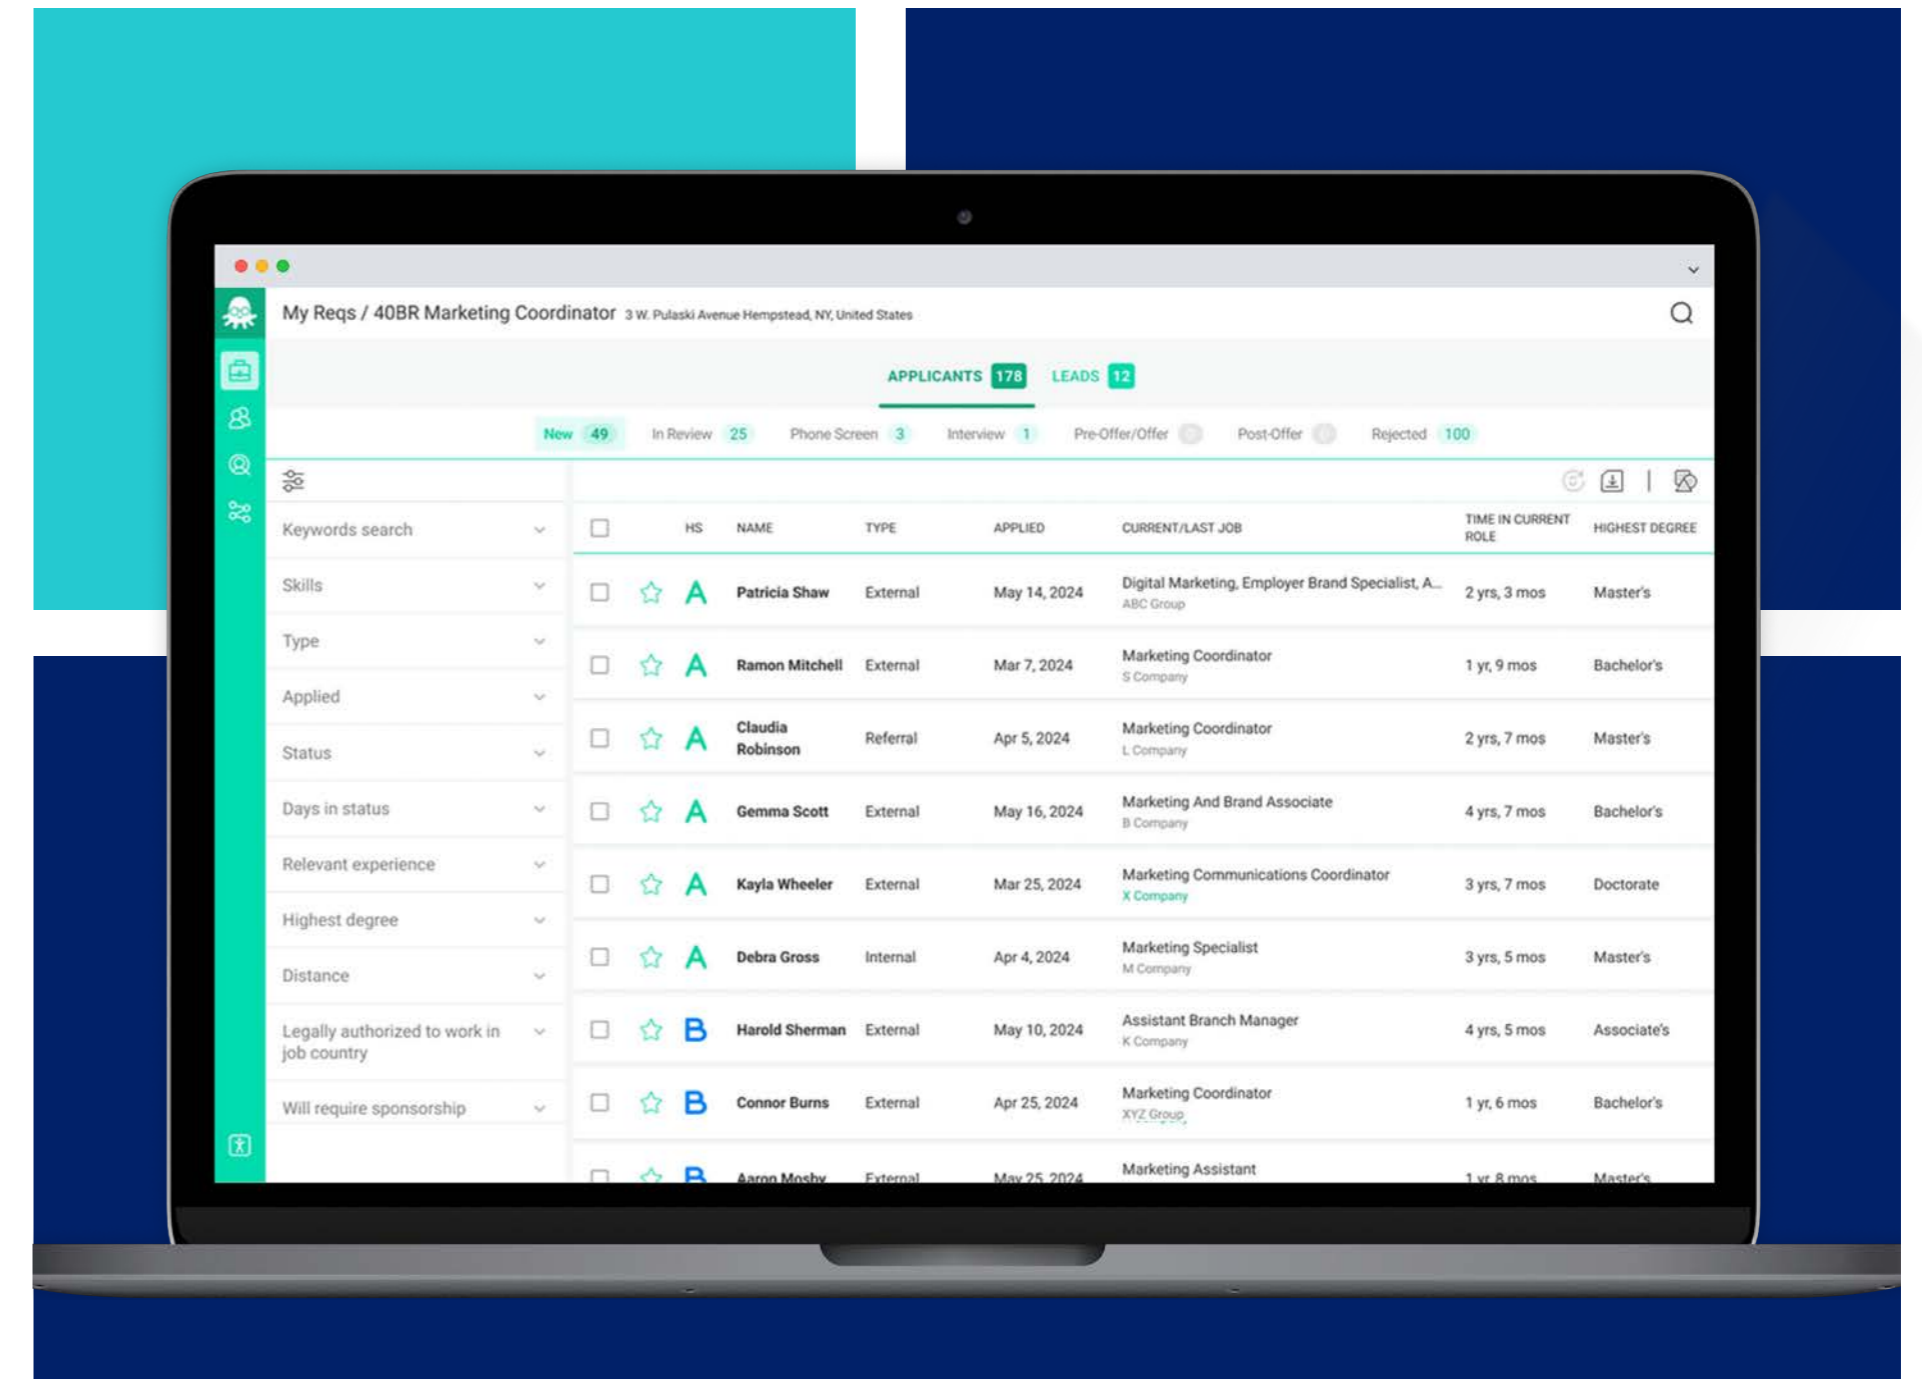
My Reqs / 40BR Marketing Coordinator 3 W. Pulaski Avenue Hempstead, NY, United States

APPLICANTS 178 LEADS 12

New 49 In Review 25 Phone Screen 3 Interview 1 Pre-Offer/Offer 0 Post-Offer 0 Rejected 100

Keywords search
Skills
Type
Applied
Status
Days in status
Relevant experience
Highest degree
Distance
Legally authorized to work in job country
Will require sponsorship

| | HS | NAME | TYPE | APPLIED | CURRENT/LAST JOB | TIME IN CURRENT ROLE | HIGHEST DEGREE |
|---|---|---|---|---|---|---|---|
| | A | Patricia Shaw | External | May 14, 2024 | Digital Marketing, Employer Brand Specialist, A... ABC Group | 2 yrs, 3 mos | Master's |
| | A | Ramon Mitchell | External | Mar 7, 2024 | Marketing Coordinator S Company | 1 yr, 9 mos | Bachelor's |
| | A | Claudia Robinson | Referral | Apr 5, 2024 | Marketing Coordinator L Company | 2 yrs, 7 mos | Master's |
| | A | Gemma Scott | External | May 16, 2024 | Marketing And Brand Associate B Company | 4 yrs, 7 mos | Bachelor's |
| | A | Kayla Wheeler | External | Mar 25, 2024 | Marketing Communications Coordinator X Company | 3 yrs, 7 mos | Doctorate |
| | A | Debra Gross | Internal | Apr 4, 2024 | Marketing Specialist M Company | 3 yrs, 5 mos | Master's |
| | B | Harold Sherman | External | May 10, 2024 | Assistant Branch Manager K Company | 4 yrs, 5 mos | Associate's |
| | B | Connor Burns | External | Apr 25, 2024 | Marketing Coordinator XYZ Group | 1 yr, 6 mos | Bachelor's |
| | B | Aaron Mosby | External | May 25, 2024 | Marketing Assistant | 1 yr, 8 mos | Master's |